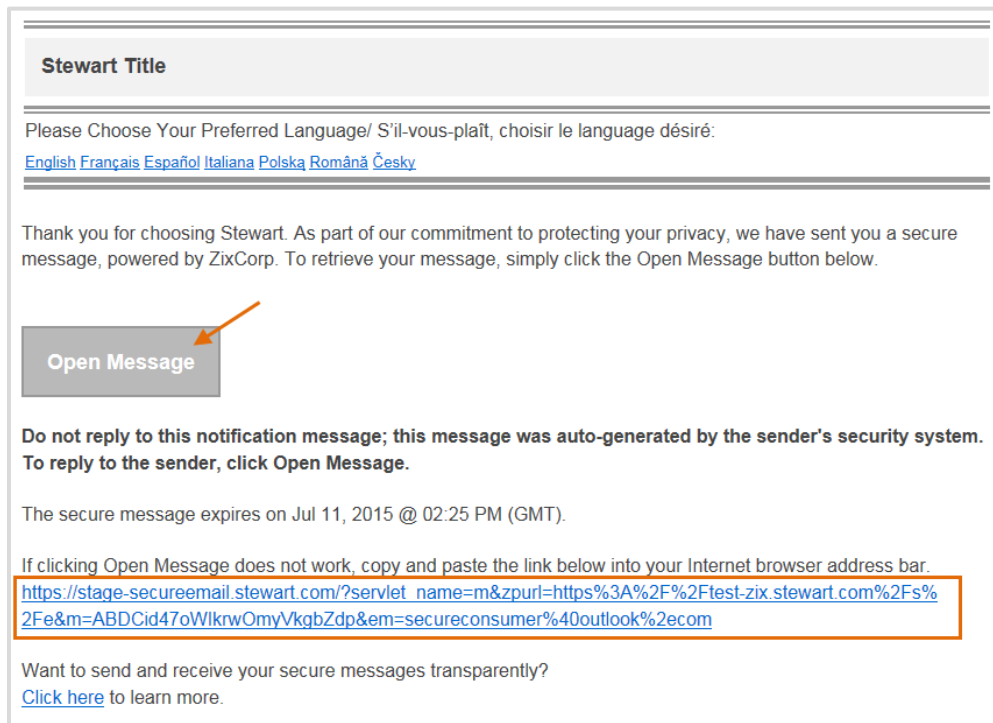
Stewart Title

Please Choose Your Preferred Language/ S'il-vous-plaît, choisir le language désiré:

English Français Español Italiana Polską Română Česky

Thank you for choosing Stewart. As part of our commitment to protecting your privacy, we have sent you a secure message, powered by ZixCorp. To retrieve your message, simply click the Open Message button below.

Open Message

**Do not reply to this notification message; this message was auto-generated by the sender's security system. To reply to the sender, click Open Message.**

The secure message expires on Jul 11, 2015 @ 02:25 PM (GMT).

If clicking Open Message does not work, copy and paste the link below into your Internet browser address bar.
https://stage-secureemail.stewart.com/?servlet_name=m&zpurl=https%3A%2F%2Ftest-zix.stewart.com%2Fs%2Fe&m=ABDCid47oWlkrwOmyVkgbZdp&em=secureconsumer%40outlook%2ecom

Want to send and receive your secure messages transparently?
Click here to learn more.